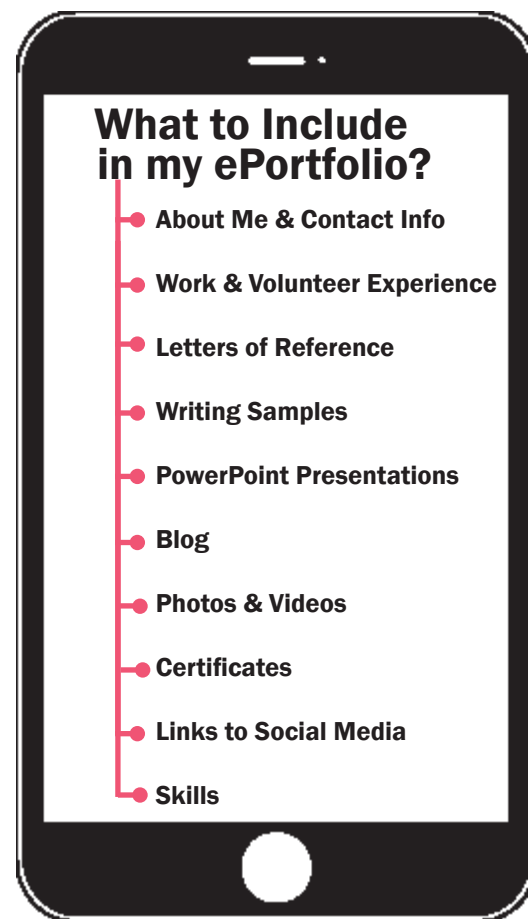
What to Include in my ePortfolio?

About Me & Contact Info

Work & Volunteer Experience

Letters of Reference

Writing Samples

PowerPoint Presentations

Blog

Photos & Videos

Certificates

Links to Social Media

Skills